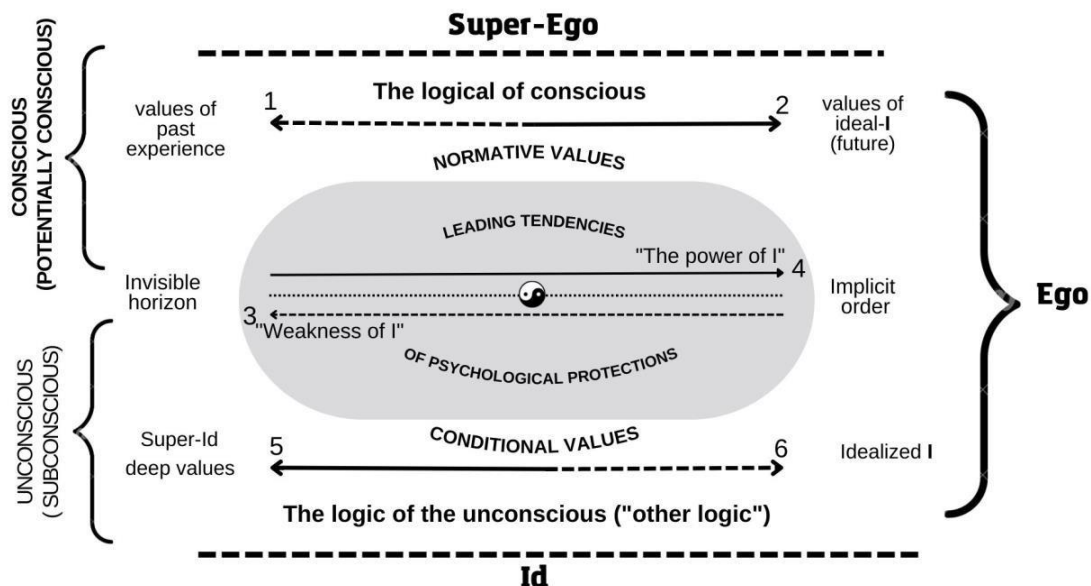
Super-Ego

CONSCIOUS (POTENTIALLY CONSCIOUS)

values of past experience

1

The logical of conscious

2

values of ideal-I (future)

NORMATIVE VALUES

LEADING TENDENCIES

"The power of I"

4

Invisible horizon

Implicit order

3

"Weakness of I"

OF PSYCHOLOGICAL PROTECTIONS

Ego

UNCONSCIOUS ( SUBCONSCIOUS)

Super-Id deep values

5

CONDITIONAL VALUES

6

Idealized I

The logic of the unconscious ("other logic")

Id